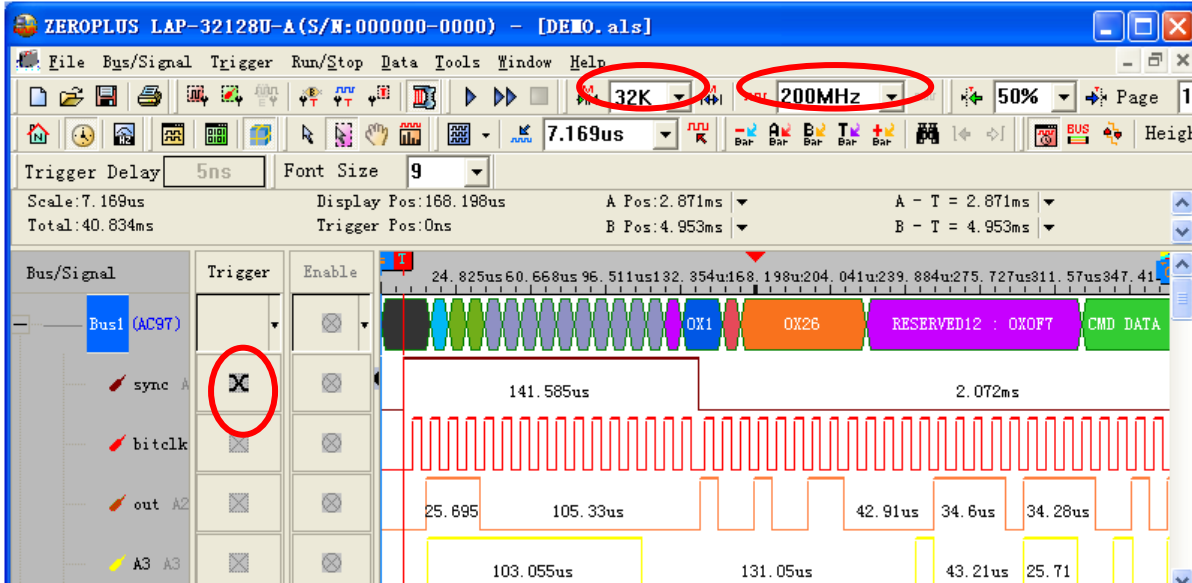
ZEROPLUS LAP-32128U-A(S/N:000000-0000) - [DEMO.als]

File Bus/Signal Trigger Run/Stop Data Tools Window Help

32K 200MHz 50% Page 1

7.169us

Bar Bar Bar Bar Bar BUS Heigh

Trigger Delay 5ns Font Size 9

Scale:7.169us Display Pos:168.198us A Pos:2.871ms A - T = 2.871ms
Total:40.834ms Trigger Pos:0ns B Pos:4.953ms B - T = 4.953ms

Bus/Signal Trigger Enable

T 24.825us 60.668us 96.511us 132.354u 168.198u 204.041u 239.884u 275.727us 311.57us 347.41

Bus1 (AC97) OX1 OX26 RESERVED12 : OXOF7 CMD DATA

sync A 141.585us 2.072ms

bitclk

out A2 25.695 105.33us 42.91us 34.6us 34.28us

A3 A3 103.055us 131.05us 43.21us 25.71